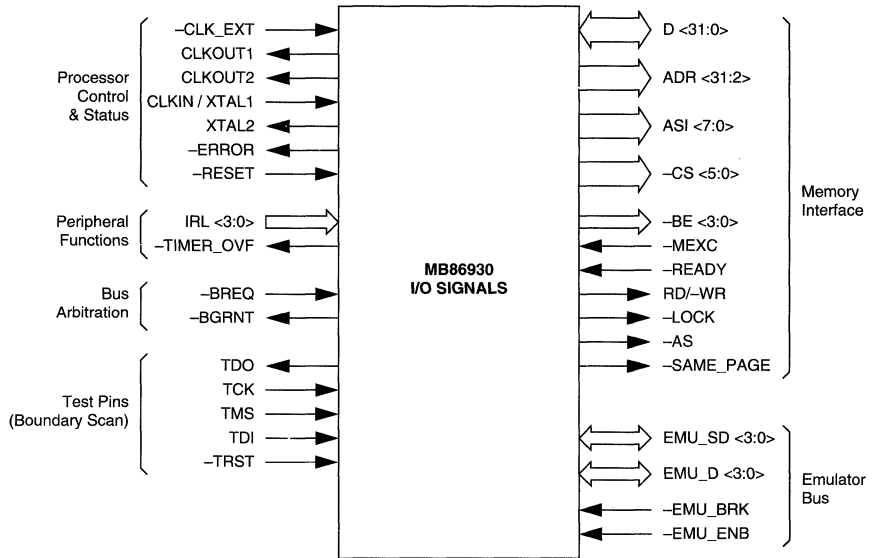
Processor Control & Status

–CLK_EXT
CLKOUT1
CLKOUT2
CLKIN / XTAL1
XTAL2
–ERROR
–RESET

Peripheral Functions

IRL <3:0>
–TIMER_OVF

Bus Arbitration

–BREQ
–BGRNT

Test Pins (Boundary Scan)

TDO
TCK
TMS
TDI
–TRST

MB86930
I/O SIGNALS

D <31:0>
ADR <31:2>
ASI <7:0>
–CS <5:0>
–BE <3:0>
–MEXC
–READY
RD/–WR
–LOCK
–AS
–SAME_PAGE

Memory Interface

EMU_SD <3:0>
EMU_D <3:0>
–EMU_BRK
–EMU_ENB

Emulator Bus